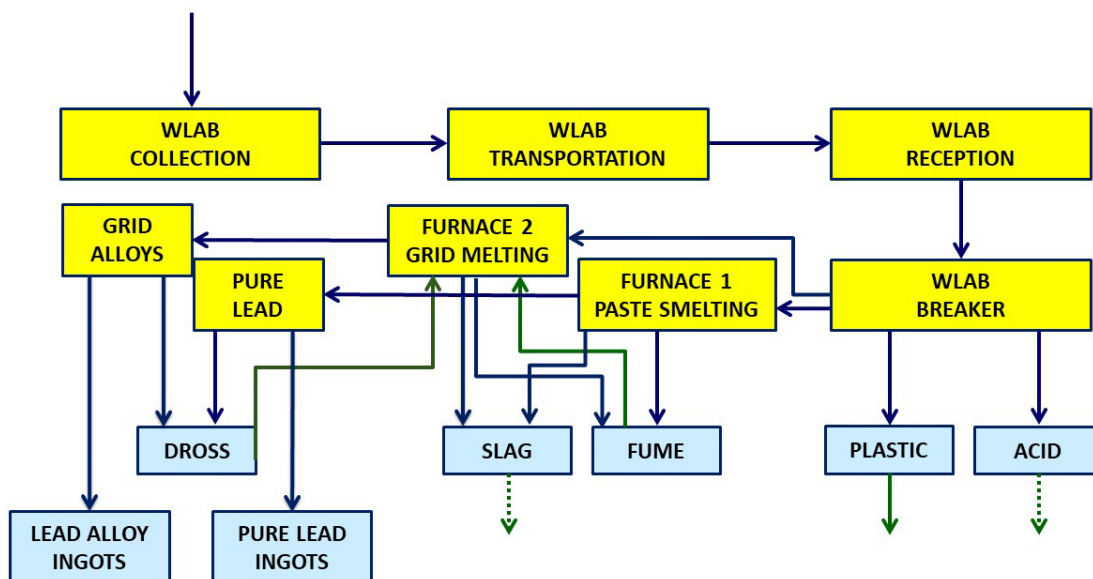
WLAB COLLECTION

WLAB TRANSPORTATION

WLAB RECEPTION

GRID ALLOYS

FURNACE 2 GRID MELTING

PURE LEAD

FURNACE 1 PASTE SMELTING

WLAB BREAKER

DROSS

SLAG

FUME

PLASTIC

ACID

LEAD ALLOY INGOTS

PURE LEAD INGOTS